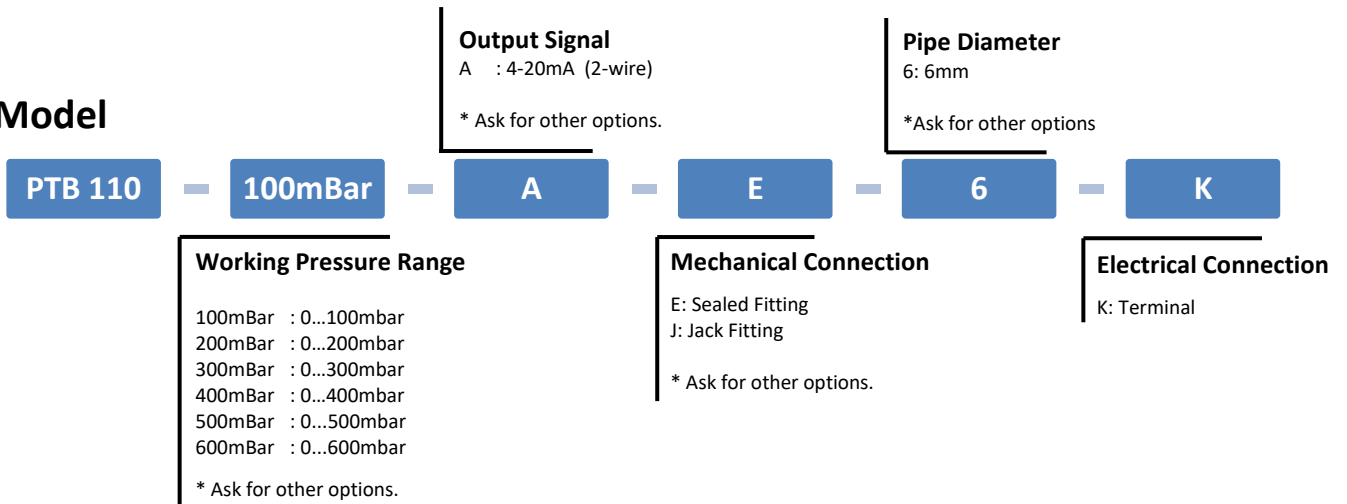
Model

Output Signal
A : 4-20mA (2-wire)

* Ask for other options.

Pipe Diameter
6: 6mm

*Ask for other options

PTB 110 - 100mBar - A - E - 6 - K

Working Pressure Range

100mBar : 0…100mbar
200mBar : 0…200mbar
300mBar : 0…300mbar
400mBar : 0…400mbar
500mBar : 0...500mbar
600mBar : 0...600mbar

* Ask for other options.

Mechanical Connection

E: Sealed Fitting
J: Jack Fitting

* Ask for other options.

Electrical Connection

K: Terminal